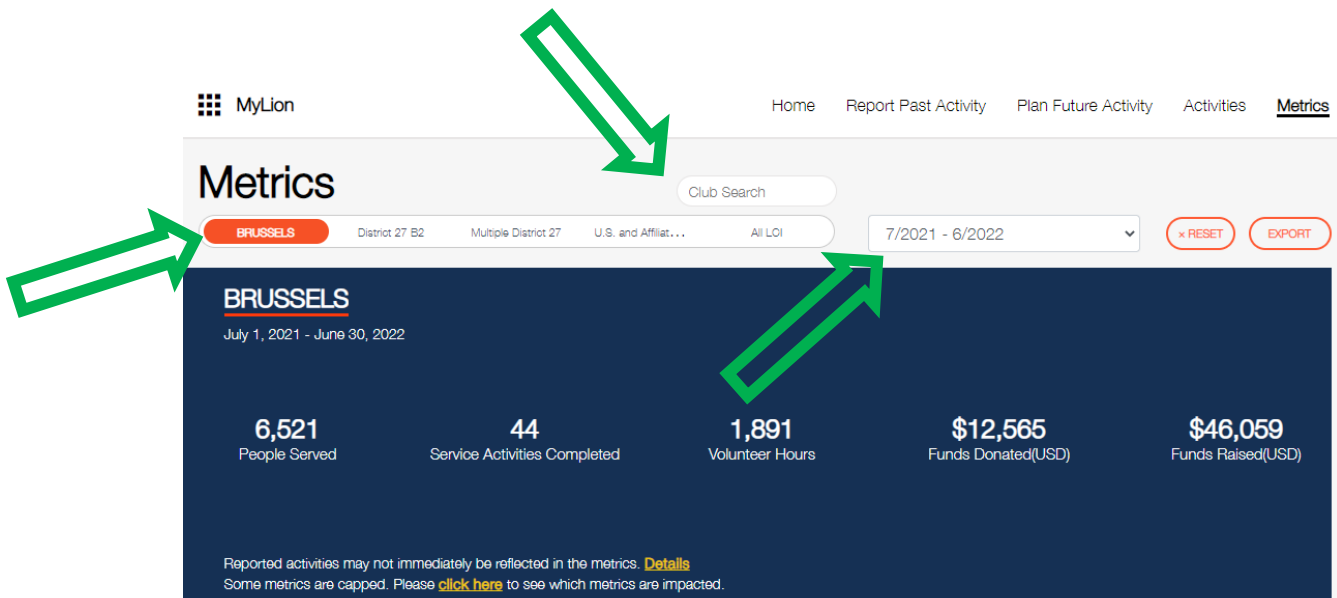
MyLion

Home Report Past Activity Plan Future Activity Activities Metrics

Metrics

Club Search

BRUSSELS District 27 B2 Multiple District 27 U.S. and Affiliat... All LOI

7/2021 - 6/2022

× RESET EXPORT

BRUSSELS

July 1, 2021 - June 30, 2022

6,521
People Served

44
Service Activities Completed

1,891
Volunteer Hours

$12,565
Funds Donated(USD)

$46,059
Funds Raised(USD)

Reported activities may not immediately be reflected in the metrics. Details
Some metrics are capped. Please click here to see which metrics are impacted.